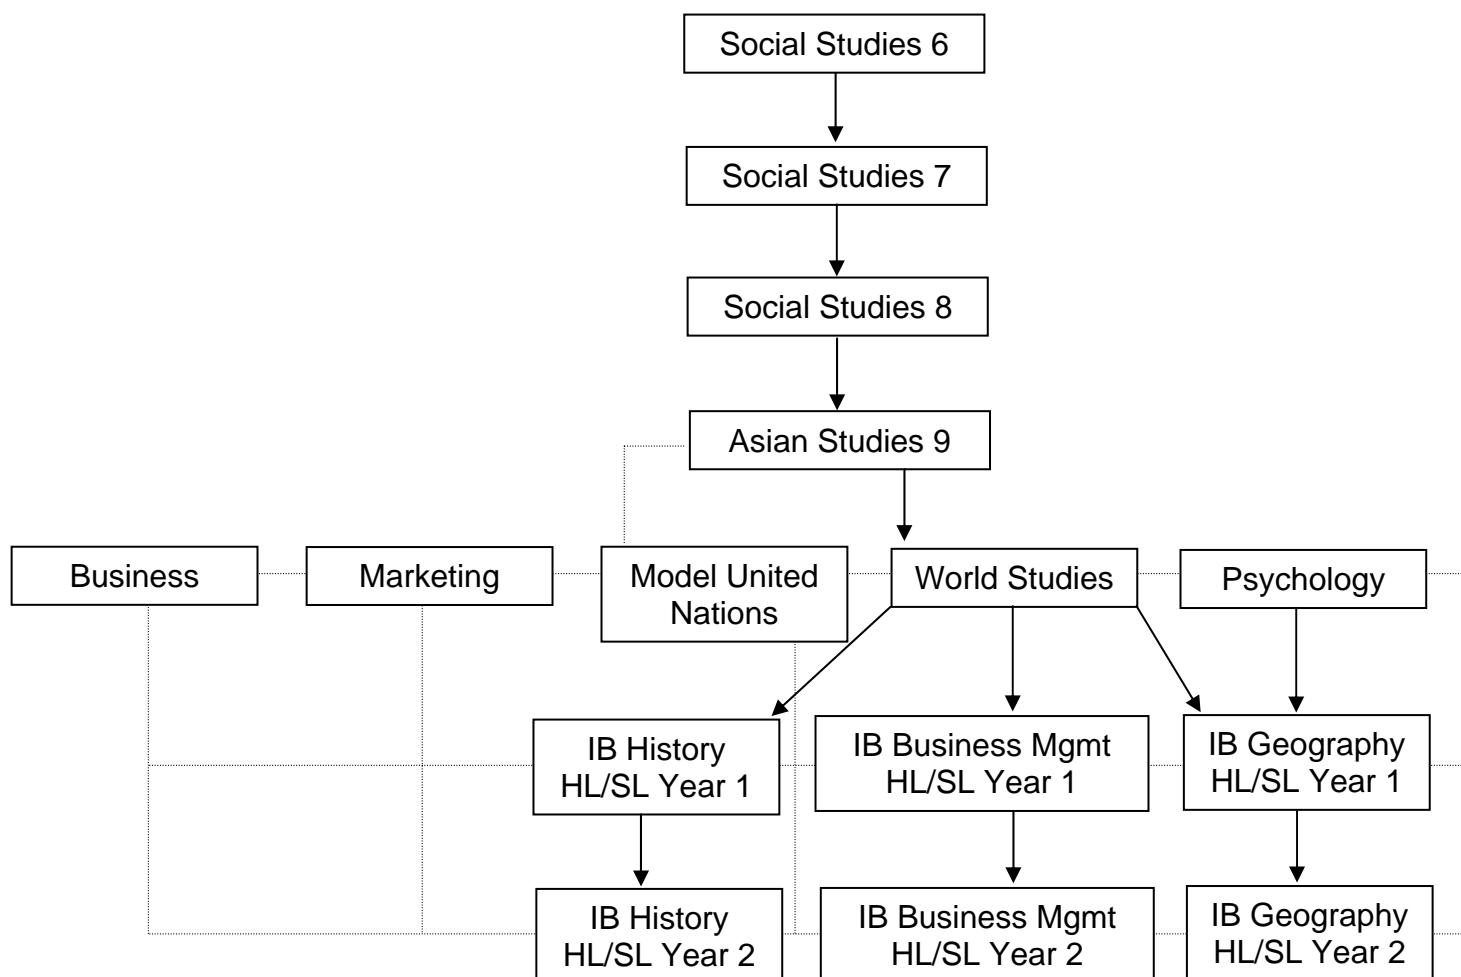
Social Studies 6

Social Studies 7

Social Studies 8

Asian Studies 9

Business

Marketing

Model United Nations

World Studies

Psychology

IB History HL/SL Year 1

IB Business Mgmt HL/SL Year 1

IB Geography HL/SL Year 1

IB History HL/SL Year 2

IB Business Mgmt HL/SL Year 2

IB Geography HL/SL Year 2